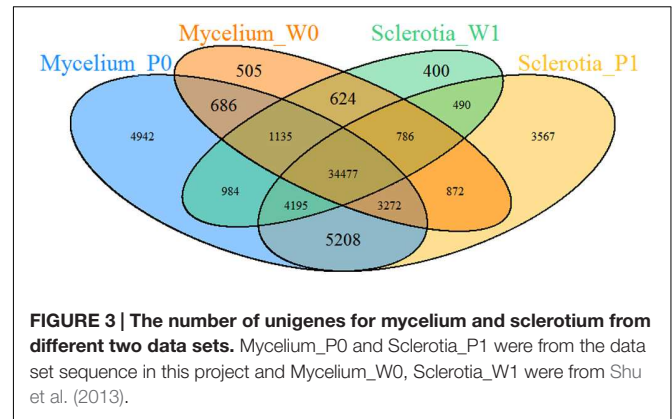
Mycelium_P0

Mycelium_W0

Sclerotia_W1

Sclerotia_P1

505

400

686

624

490

4942

1135

786

3567

34477

984

872

4195

3272

5208

**FIGURE 3 | The number of unigenes for mycelium and sclerotium from different two data sets.** Mycelium_P0 and Sclerotia_P1 were from the data set sequence in this project and Mycelium_W0, Sclerotia_W1 were from Shu et al. (2013).